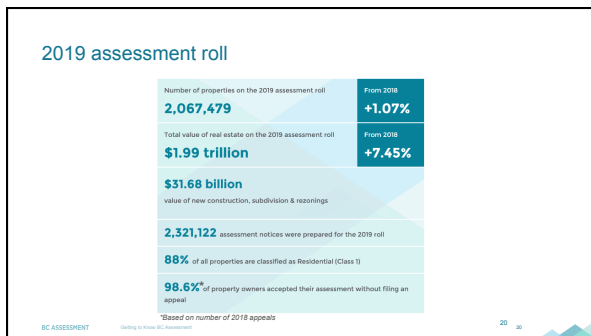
2019 assessment roll

Number of properties on the 2019 assessment roll
2,067,479

From 2018
+1.07%

Total value of real estate on the 2019 assessment roll
$1.99 trillion

From 2018
+7.45%

$31.68 billion
value of new construction, subdivision & rezonings

2,321,122 assessment notices were prepared for the 2019 roll

88% of all properties are classified as Residential (Class 1)

98.6%* of property owners accepted their assessment without filing an appeal

*Based on number of 2018 appeals

BC ASSESSMENT Getting to Know BC Assessment

20 20